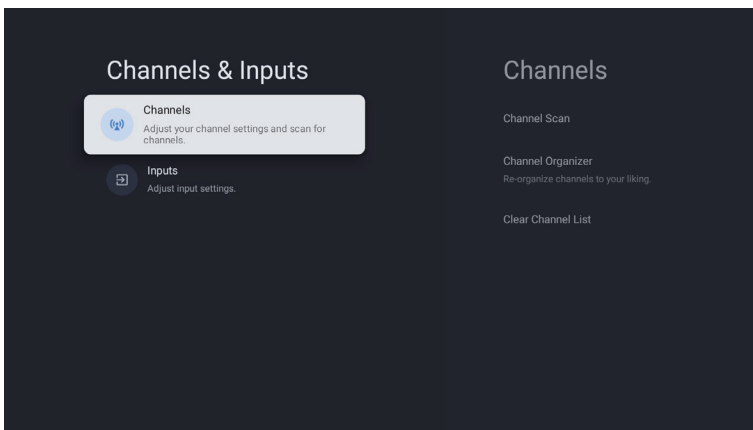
Channels & Inputs

Channels
Adjust your channel settings and scan for channels.

Inputs
Adjust input settings.

Channels

Channel Scan

Channel Organizer
Re-organize channels to your liking.

Clear Channel List